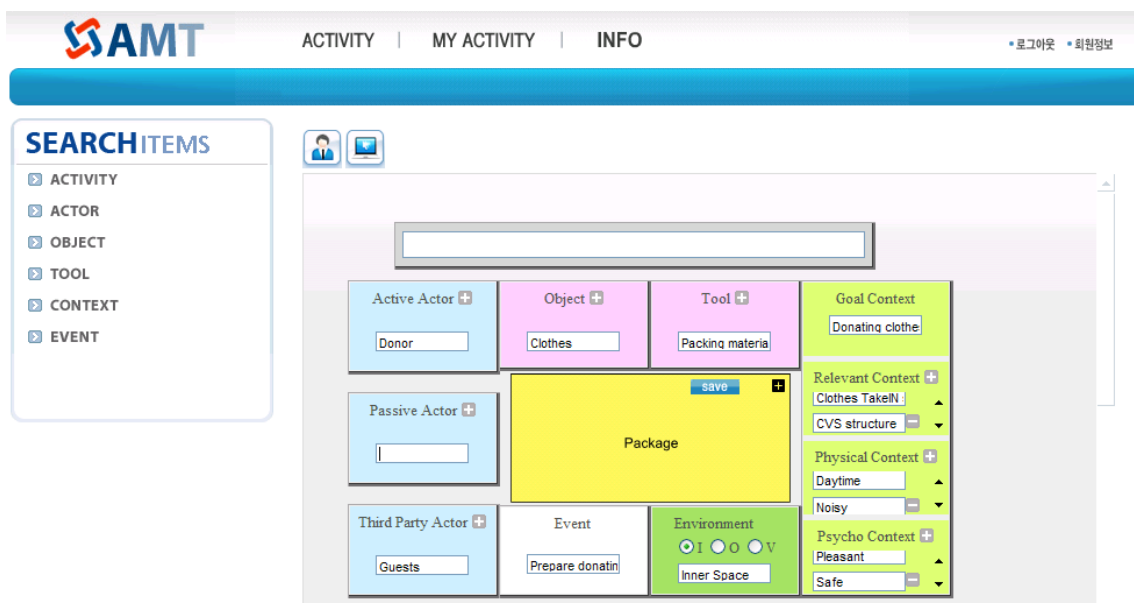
AMT

ACTIVITY | MY ACTIVITY | INFO

• 로그아웃 • 회원정보

SEARCH ITEMS

ACTIVITY
ACTOR
OBJECT
TOOL
CONTEXT
EVENT

Active Actor
Donor

Object
Clothes

Tool
Packing materia

Goal Context
Donating clothe

Passive Actor

save

Package

Relevant Context
Clothes TakeIN
CVS structure

Physical Context
Daytime
Noisy

Third Party Actor
Guests

Event
Prepare donatin

Environment
I O V
Inner Space

Psycho Context
Pleasant
Safe